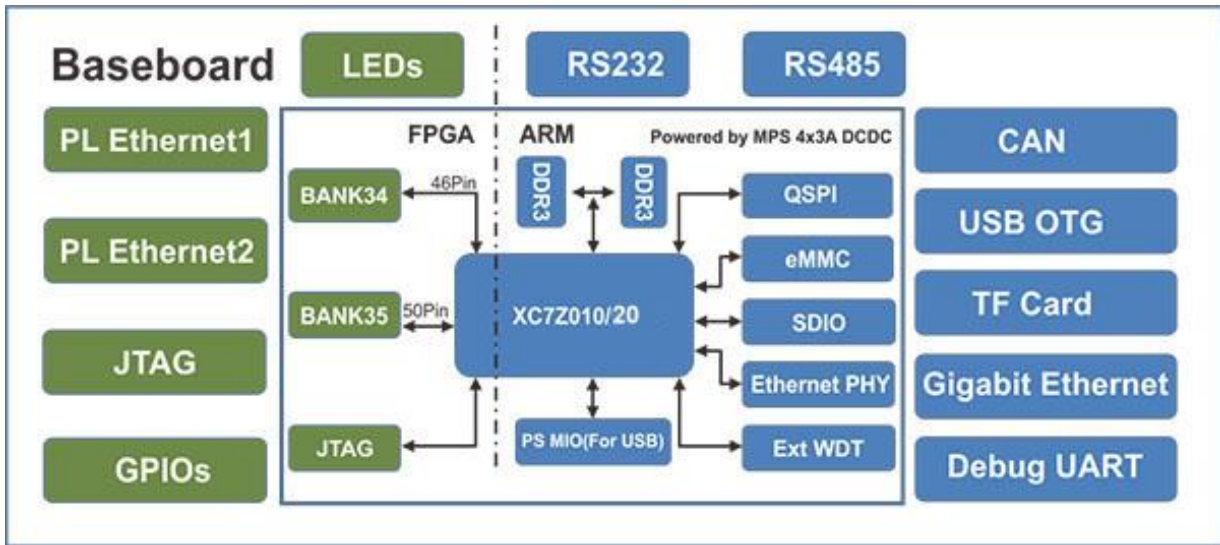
Baseboard
LEDs
RS232
RS485

PL Ethernet1
PL Ethernet2
JTAG
GPIOs

FPGA
ARM
Powered by MPS 4x3A DCDC

BANK34
46Pin
DDR3
DDR3
QSPI
eMMC
BANK35
50Pin
XC7Z010/20
SDIO
Ethernet PHY
JTAG
PS MIO(For USB)
Ext WDT

CAN
USB OTG
TF Card
Gigabit Ethernet
Debug UART